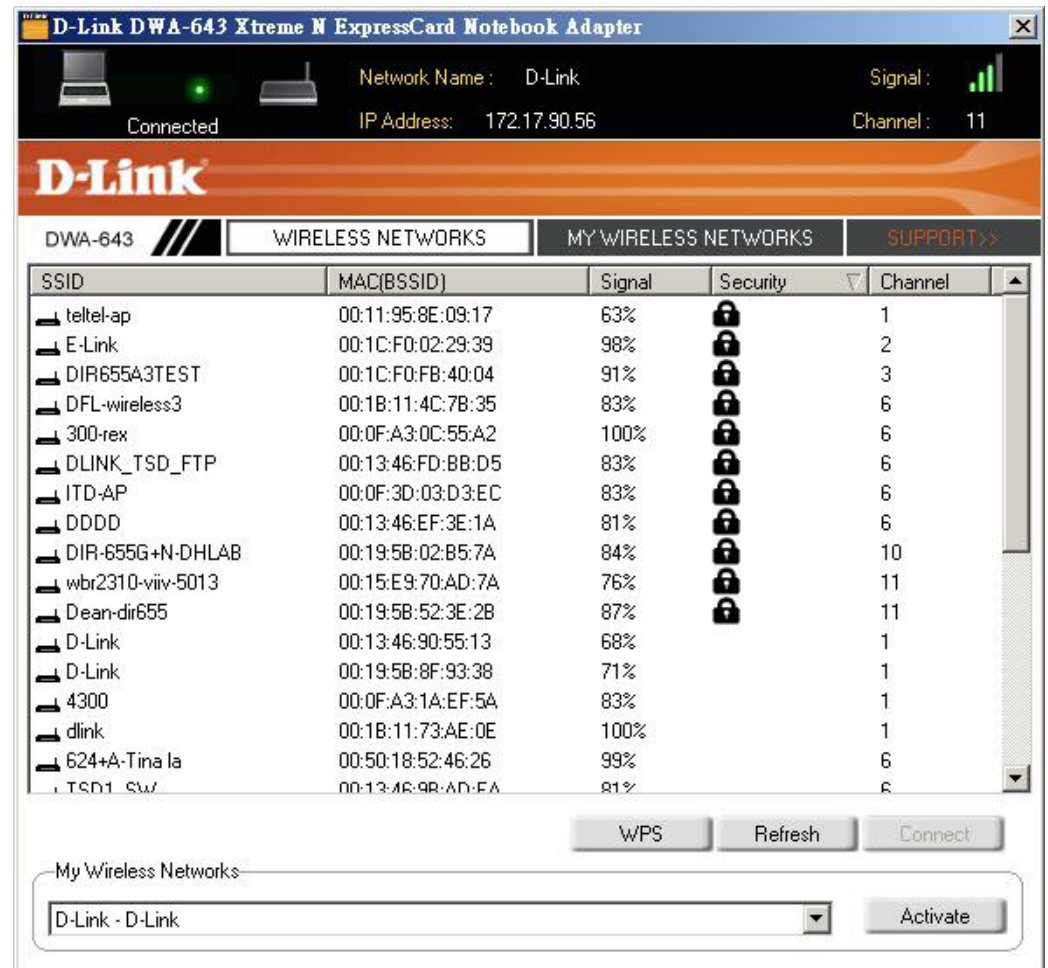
D-Link DWA-643 Xtreme N ExpressCard Notebook Adapter

Connected

Network Name : D-Link
IP Address: 172.17.90.56

Signal :
Channel : 11

D-Link

DWA-643

WIRELESS NETWORKS

MY WIRELESS NETWORKS

SUPPORT>>

| SSID | MAC(BSSID) | Signal | Security | Channel |
|---|---|---|---|---|
| teltel-ap | 00:11:95:8E:09:17 | 63% | | 1 |
| E-Link | 00:1C:F0:02:29:39 | 98% | | 2 |
| DIR655A3TEST | 00:1C:F0:FB:40:04 | 91% | | 3 |
| DFL-wireless3 | 00:1B:11:4C:7B:35 | 83% | | 6 |
| 300-rex | 00:0F:A3:0C:55:A2 | 100% | | 6 |
| DLINK_TSD_FTP | 00:13:46:FD:BB:D5 | 83% | | 6 |
| ITD-AP | 00:0F:3D:03:D3:EC | 83% | | 6 |
| DDDD | 00:13:46:EF:3E:1A | 81% | | 6 |
| DIR-655G+N-DHLAB | 00:19:5B:02:B5:7A | 84% | | 10 |
| wbr2310-viiv-5013 | 00:15:E9:70:AD:7A | 76% | | 11 |
| Dean-dir655 | 00:19:5B:52:3E:2B | 87% | | 11 |
| D-Link | 00:13:46:90:55:13 | 68% | | 1 |
| D-Link | 00:19:5B:8F:93:38 | 71% | | 1 |
| 4300 | 00:0F:A3:1A:EF:5A | 83% | | 1 |
| dlink | 00:1B:11:73:AE:0E | 100% | | 1 |
| 624+A-Tina la | 00:50:18:52:46:26 | 99% | | 6 |
| TSD1_SW | 00:13:46:9B:AD:FA | 81% | | 6 |

WPS Refresh Connect

My Wireless Networks

D-Link - D-Link

Activate